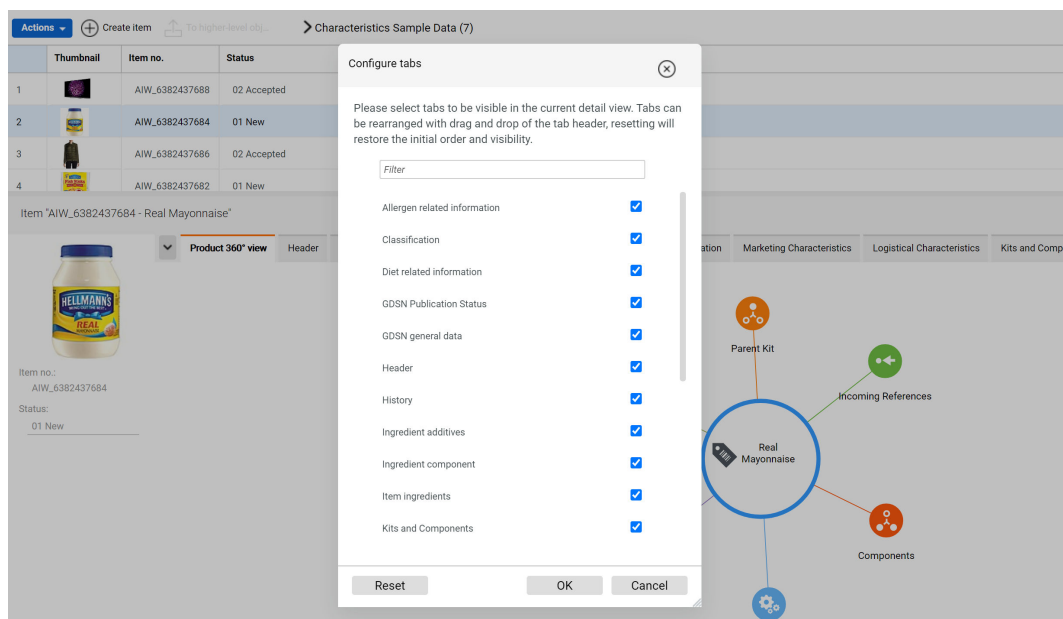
Actions Create item To higher-level obj... Characteristics Sample Data (7)

| | Thumbnail | Item no. | Status |
|---|---|---|---|
| 1 | | AIW_6382437688 | 02 Accepted |
| 2 | | AIW_6382437684 | 01 New |
| 3 | | AIW_6382437686 | 02 Accepted |
| 4 | | AIW_6382437682 | 01 New |

Item "AIW_6382437684 - Real Mayonnaise"

Product 360° view Header ation Marketing Characteristics Logistical Characteristics Kits and Comp

HELLMANN'S REAL

Item no.:
AIW_6382437684
Status:
01 New

Parent Kit
Incoming References
Real Mayonnaise
Components

Configure tabs

Please select tabs to be visible in the current detail view. Tabs can be rearranged with drag and drop of the tab header, resetting will restore the initial order and visibility.

Filter

Allergen related information
Classification
Diet related information
GDSN Publication Status
GDSN general data
Header
History
Ingredient additives
Ingredient component
Item ingredients
Kits and Components

Reset OK Cancel